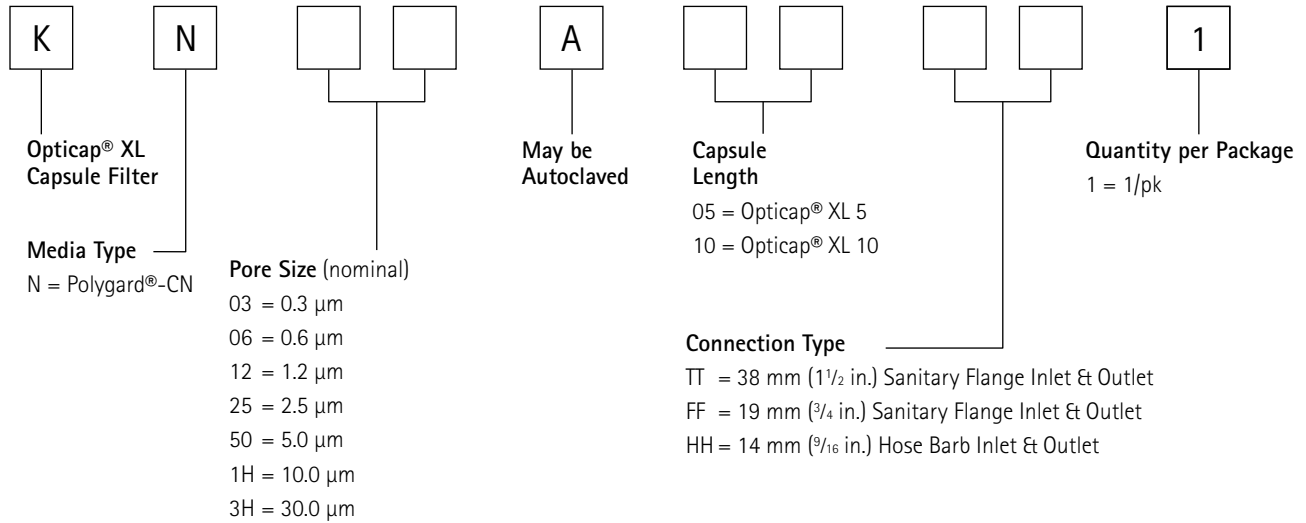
K N A 1

Opticap® XL Capsule Filter

Media Type
N = Polygard®-CN

Pore Size (nominal)
03 = 0.3 µm
06 = 0.6 µm
12 = 1.2 µm
25 = 2.5 µm
50 = 5.0 µm
1H = 10.0 µm
3H = 30.0 µm

May be Autoclaved

Capsule Length
05 = Opticap® XL 5
10 = Opticap® XL 10

Connection Type
TT = 38 mm ($1\frac{1}{2}$ in.) Sanitary Flange Inlet & Outlet
FF = 19 mm ($\frac{3}{4}$ in.) Sanitary Flange Inlet & Outlet
HH = 14 mm ($\frac{9}{16}$ in.) Hose Barb Inlet & Outlet

Quantity per Package
1 = 1/pk